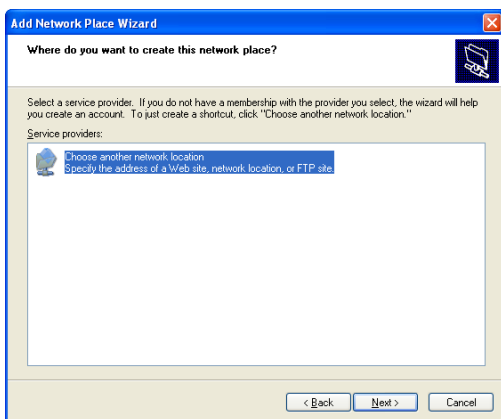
Add Network Place Wizard

Where do you want to create this network place?

Select a service provider. If you do not have a membership with the provider you select, the wizard will help you create an account. To just create a shortcut, click "Choose another network location."

Service providers:

Choose another network location
Specify the address of a Web site, network location, or FTP site.

< Back
Next >
Cancel